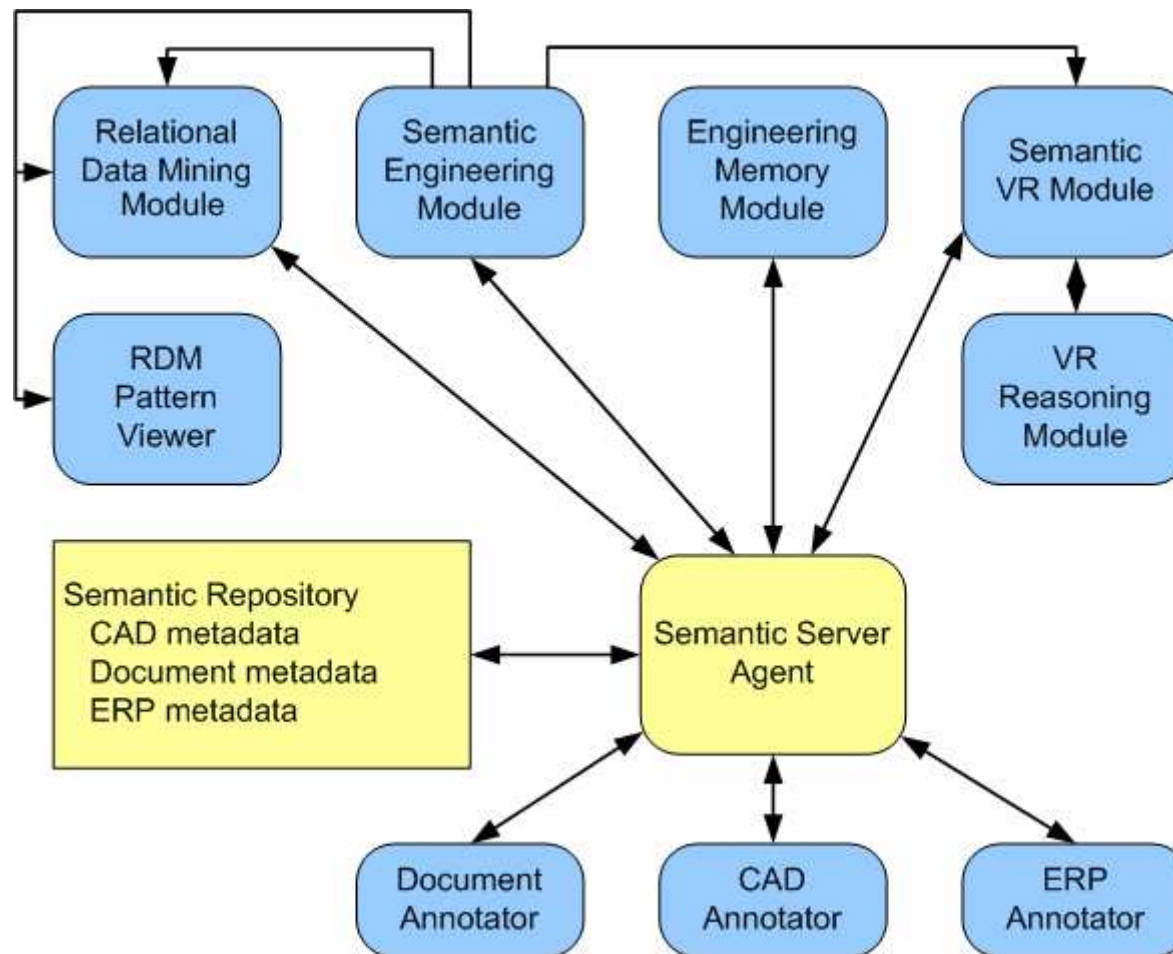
Relational Data Mining Module

Semantic Engineering Module

Engineering Memory Module

Semantic VR Module

RDM Pattern Viewer

VR Reasoning Module

Semantic Repository
CAD metadata
Document metadata
ERP metadata

Semantic Server Agent

Document Annotator

CAD Annotator

ERP Annotator